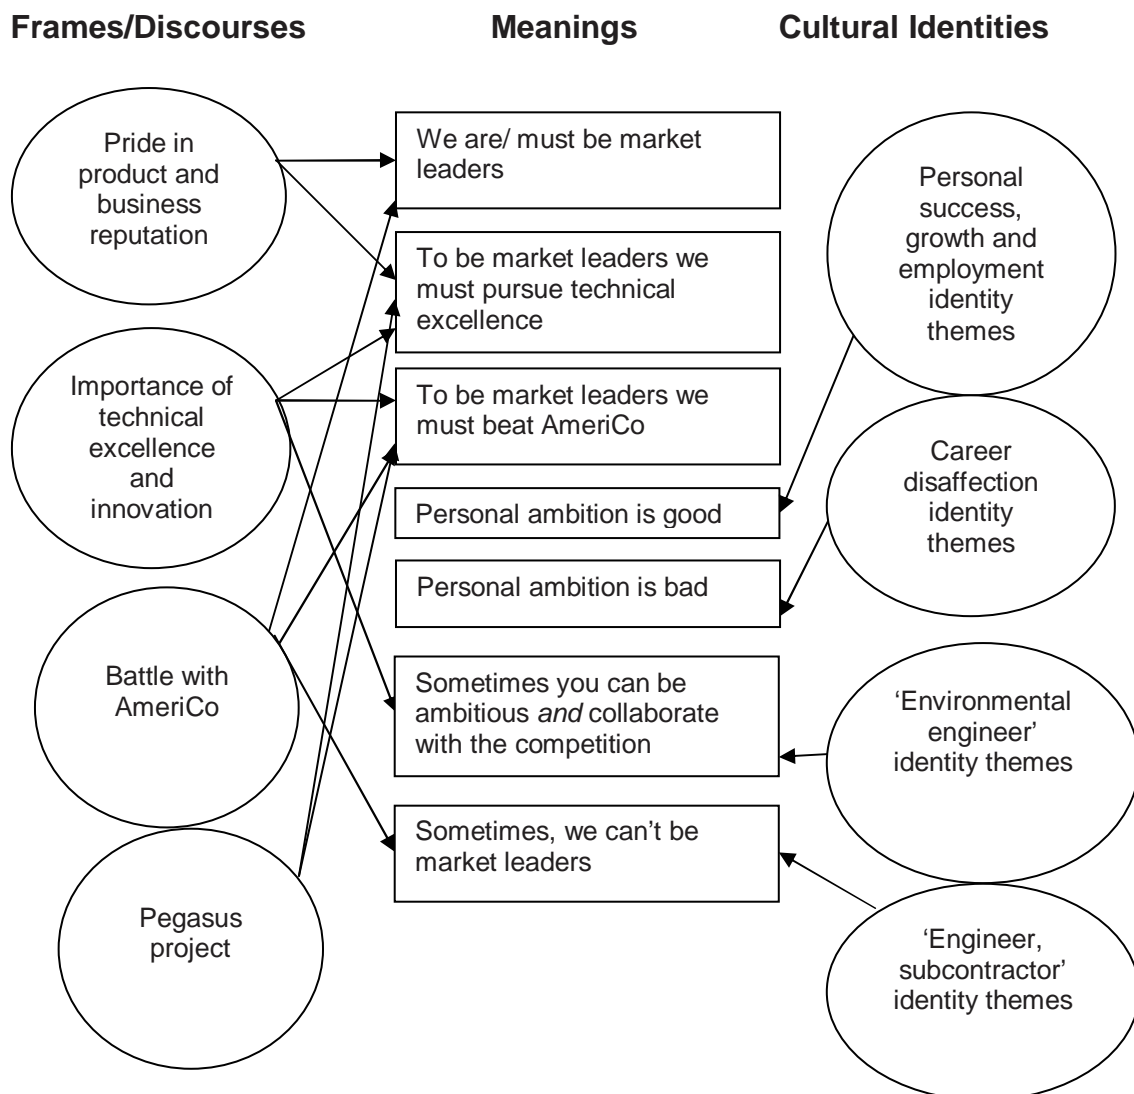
Frames/Discourses

Meanings

Cultural Identities

Pride in product and business reputation

Importance of technical excellence and innovation

Battle with AmeriCo

Pegasus project

We are/ must be market leaders

To be market leaders we must pursue technical excellence

To be market leaders we must beat AmeriCo

Personal ambition is good

Personal ambition is bad

Sometimes you can be ambitious *and* collaborate with the competition

Sometimes, we can't be market leaders

Personal success, growth and employment identity themes

Career disaffection identity themes

'Environmental engineer' identity themes

'Engineer, subcontractor' identity themes